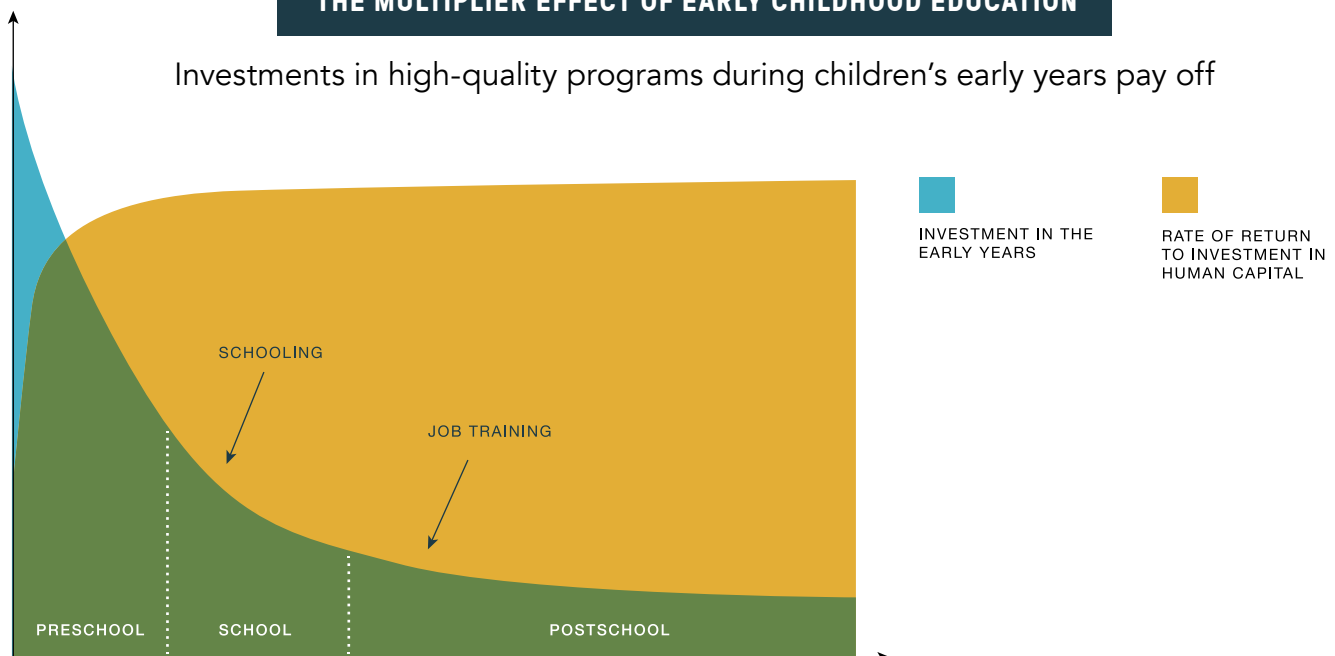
THE MULTIPLIER EFFECT OF EARLY CHILDHOOD EDUCATION

Investments in high-quality programs during children's early years pay off

INVESTMENT IN THE EARLY YEARS

RATE OF RETURN TO INVESTMENT IN HUMAN CAPITAL

SCHOOLING

JOB TRAINING

PRESCHOOL

SCHOOL

POSTSCHOOL